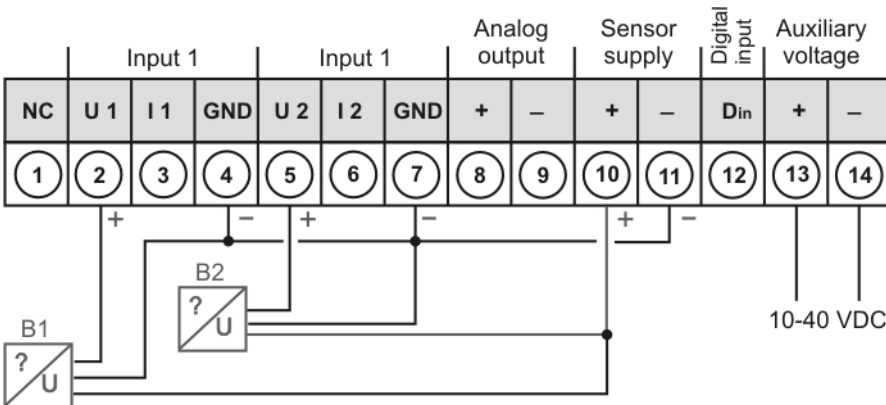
Input 1 | Input 1 | Analog output | Sensor supply | Digital input | Auxiliary voltage

| NC | U 1 | I 1 | GND | U 2 | I 2 | GND | + | – | + | – | D$_{in}$ | + | – |
|---|---|---|---|---|---|---|---|---|---|---|---|---|---|
| 1 | 2 | 3 | 4 | 5 | 6 | 7 | 8 | 9 | 10 | 11 | 12 | 13 | 14 |

+ – + – + –

B2
? U

B1
? U

10-40 VDC